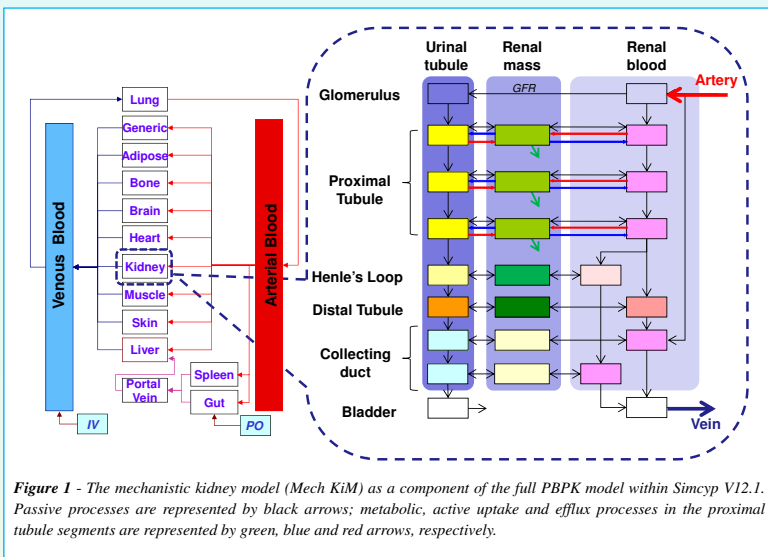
Venous Blood

Lung

Generic

Adipose

Bone

Brain

Heart

Kidney

Muscle

Skin

Liver

Portal Vein

Spleen

Gut

IV

PO

Arterial Blood

Urinal tubule

Renal mass

Renal blood

Artery

Glomerulus

GFR

Proximal Tubule

Henle's Loop

Distal Tubule

Collecting duct

Bladder

Vein

*Figure 1 - The mechanistic kidney model (Mech KiM) as a component of the full PBPK model within Simcyp V12.1. Passive processes are represented by black arrows; metabolic, active uptake and efflux processes in the proximal tubule segments are represented by green, blue and red arrows, respectively.*